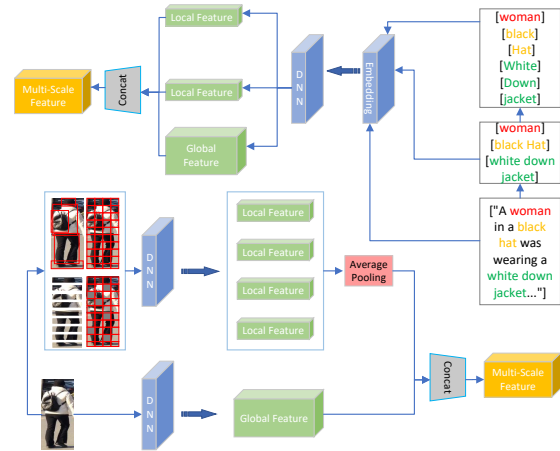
Local Feature

Local Feature

Global Feature

Concat

Multi-Scale Feature

DNN

Embedding

[woman]
[black]
[Hat]
[White]
[Down]
[jacket]

[woman]
[black Hat]
[white down jacket]

["A woman in a black hat was wearing a white down jacket..."]

DNN

Local Feature

Local Feature

Local Feature

Local Feature

Average Pooling

DNN

Global Feature

Concat

Multi-Scale Feature